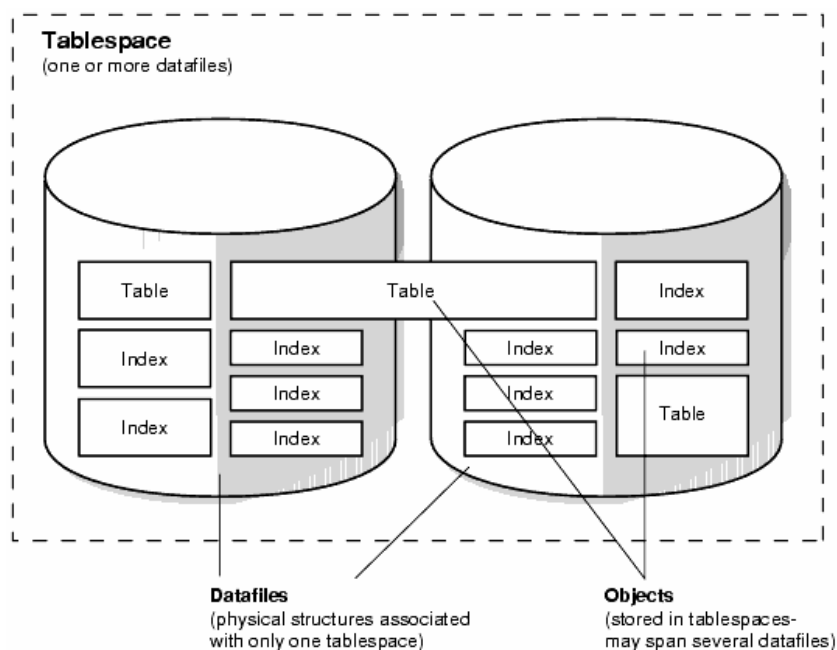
Tablespace
(one or more datafiles)

Table
Table
Index
Index
Index
Index
Index
Index
Index
Index
Index
Index
Index
Table

Datafiles
(physical structures associated with only one tablespace)

Objects
(stored in tablespaces- may span several datafiles)